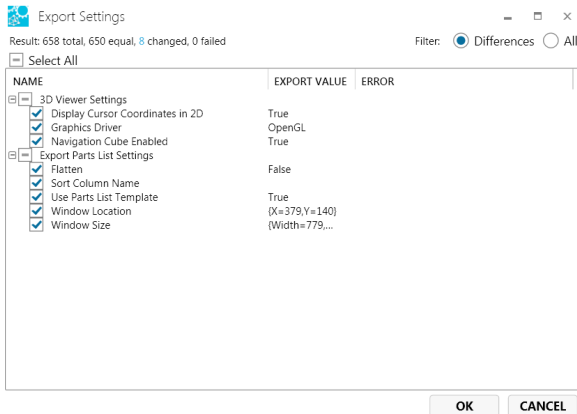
Export Settings

Result: 658 total, 650 equal, 8 changed, 0 failed

Filter: Differences All

Select All

| NAME | EXPORT VALUE | ERROR |
|---|---|---|
| 3D Viewer Settings | | |
| Display Cursor Coordinates in 2D | True | |
| Graphics Driver | OpenGL | |
| Navigation Cube Enabled | True | |
| Export Parts List Settings | | |
| Flatten | False | |
| Sort Column Name | | |
| Use Parts List Template | True | |
| Window Location | {X=379,Y=140} | |
| Window Size | {Width=779,... | |

OK CANCEL